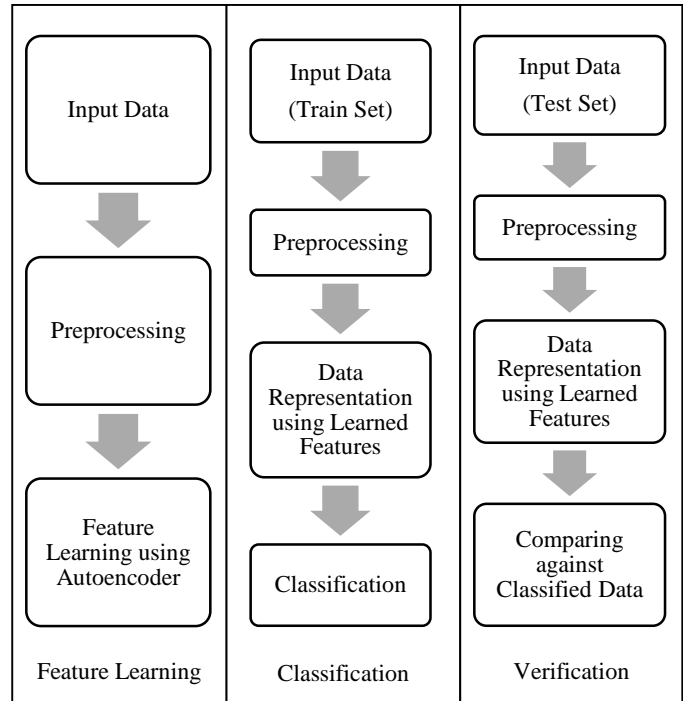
Input Data

Preprocessing

Feature Learning using Autoencoder

Feature Learning

Input Data (Train Set)

Preprocessing

Data Representation using Learned Features

Classification

Classification

Input Data (Test Set)

Preprocessing

Data Representation using Learned Features

Comparing against Classified Data

Verification